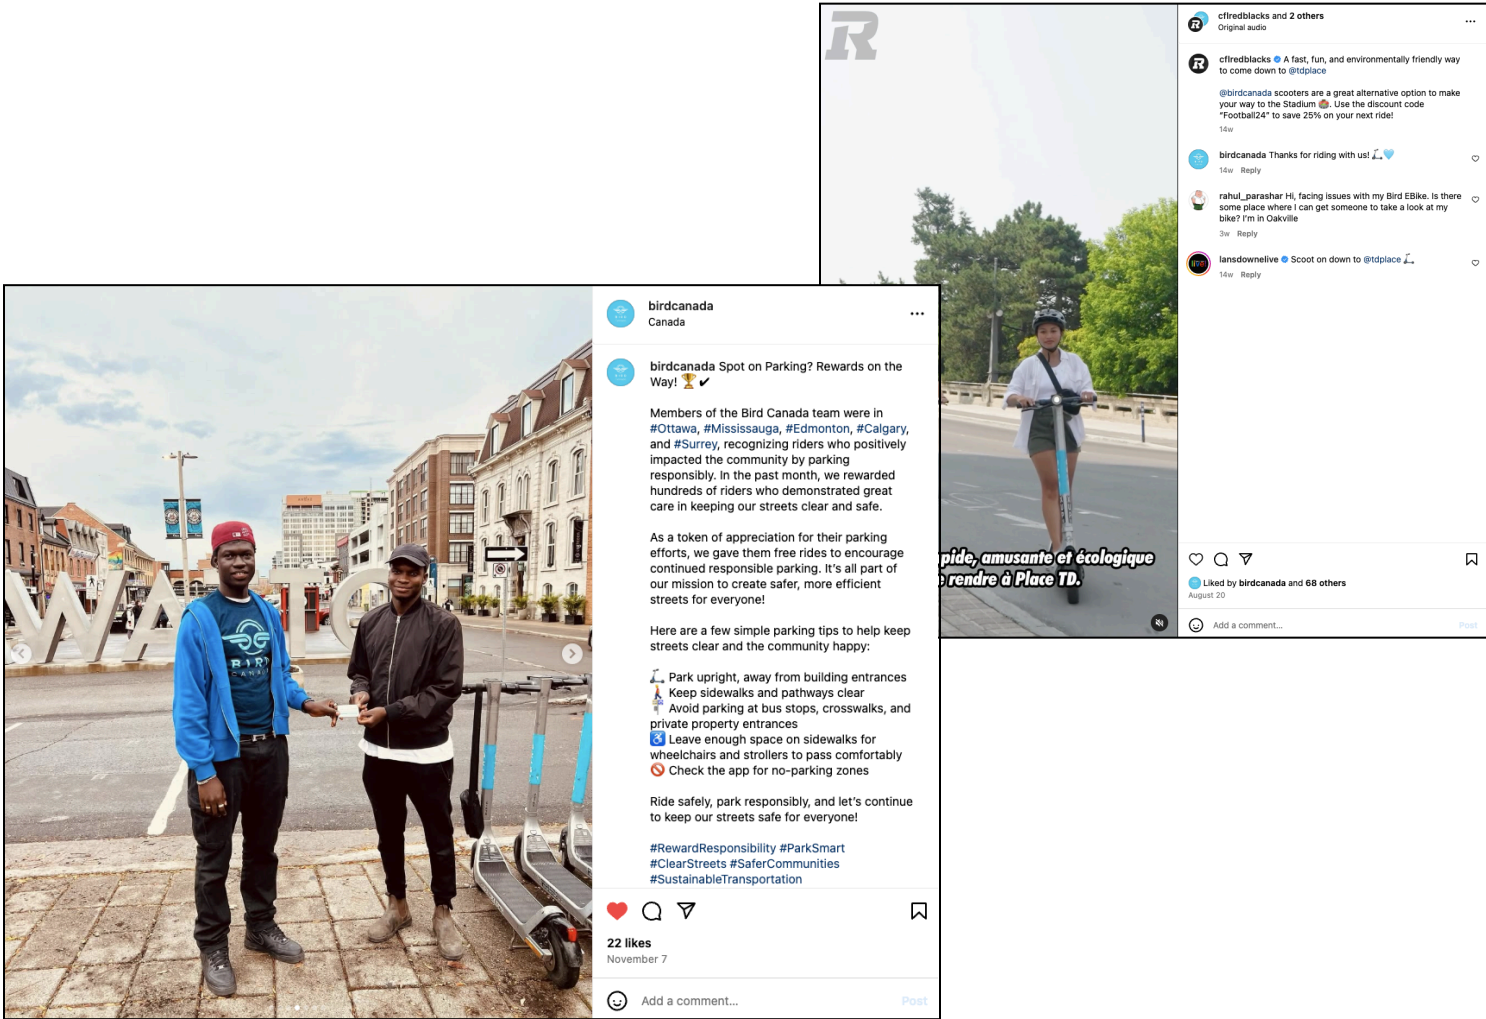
cflredblacks and 2 others
Original audio

cflredblacks A fast, fun, and environmentally friendly way to come down to @tdplace

@birdcanada scooters are a great alternative option to make your way to the Stadium 🏟️. Use the discount code "Football24" to save 25% on your next ride!
14w

birdcanada Thanks for riding with us! 🛴💙
14w Reply

rahul_parashar Hi, facing issues with my Bird EBike. Is there some place where I can get someone to take a look at my bike? I'm in Oakville
3w Reply

lansdownelive Scoot on down to @tdplace 🛴
14w Reply

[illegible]pide, amusante et écologique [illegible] rendre à Place TD.

Liked by birdcanada and 68 others
August 20

Add a comment...
Post

birdcanada
Canada

birdcanada Spot on Parking? Rewards on the Way! 🏆✔

Members of the Bird Canada team were in #Ottawa, #Mississauga, #Edmonton, #Calgary, and #Surrey, recognizing riders who positively impacted the community by parking responsibly. In the past month, we rewarded hundreds of riders who demonstrated great care in keeping our streets clear and safe.

As a token of appreciation for their parking efforts, we gave them free rides to encourage continued responsible parking. It's all part of our mission to create safer, more efficient streets for everyone!

Here are a few simple parking tips to help keep streets clear and the community happy:

🛴 Park upright, away from building entrances
🚶 Keep sidewalks and pathways clear
🚏 Avoid parking at bus stops, crosswalks, and private property entrances
♿ Leave enough space on sidewalks for wheelchairs and strollers to pass comfortably
🚫 Check the app for no-parking zones

Ride safely, park responsibly, and let's continue to keep our streets safe for everyone!

#RewardResponsibility #ParkSmart #ClearStreets #SaferCommunities #SustainableTransportation

22 likes
November 7

Add a comment...
Post